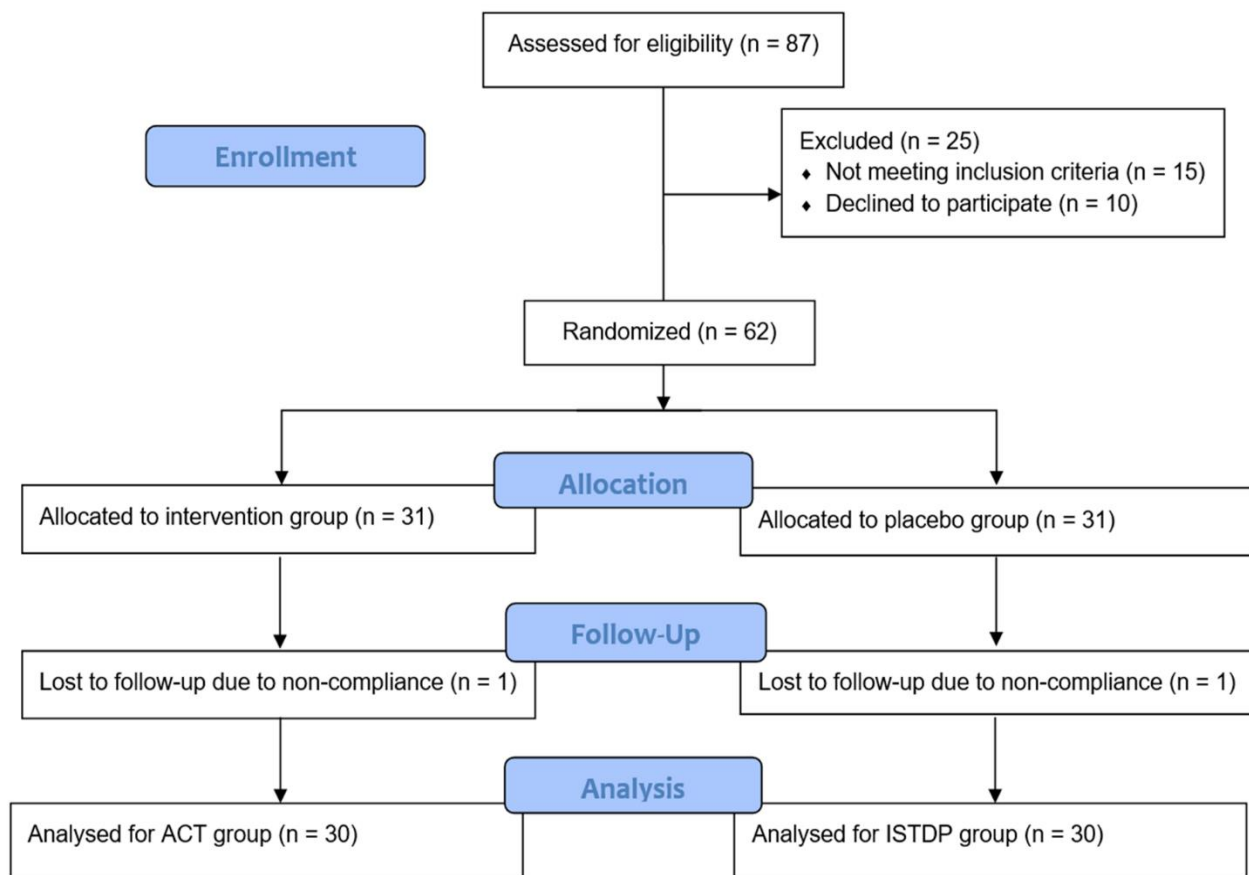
Assessed for eligibility (n = 87)

Enrollment

Excluded (n = 25)
- Not meeting inclusion criteria (n = 15)
- Declined to participate (n = 10)

Randomized (n = 62)

Allocation

Allocated to intervention group (n = 31)

Allocated to placebo group (n = 31)

Follow-Up

Lost to follow-up due to non-compliance (n = 1)

Lost to follow-up due to non-compliance (n = 1)

Analysis

Analysed for ACT group (n = 30)

Analysed for ISTDP group (n = 30)